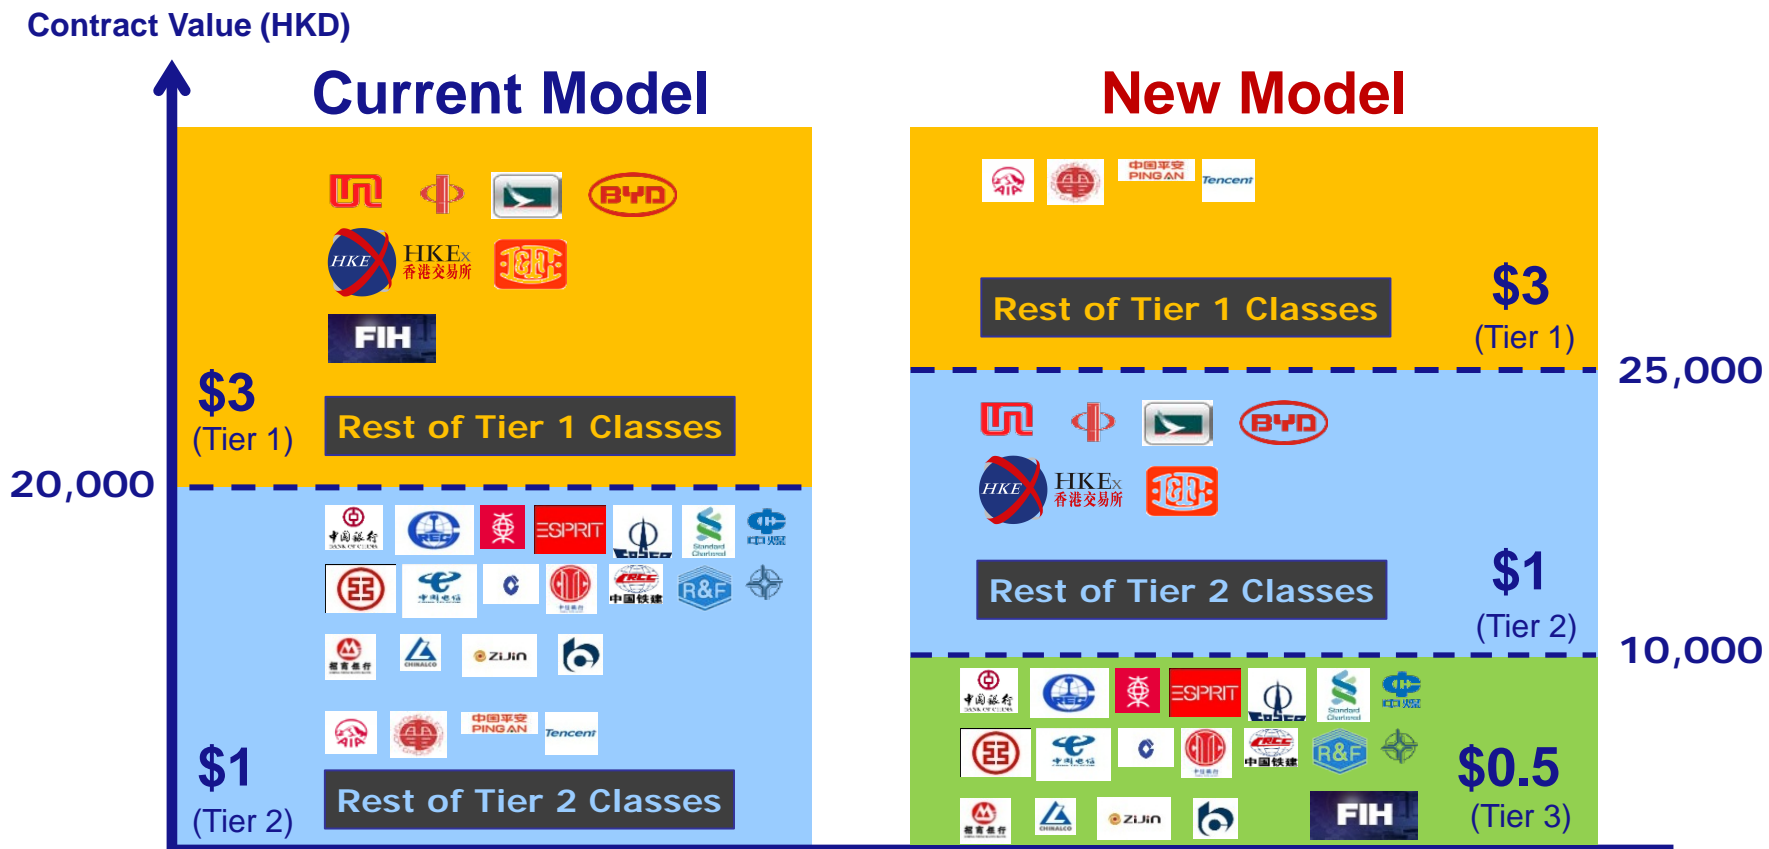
Contract Value (HKD)

Current Model

BYD

HKEx 香港交易所

FIH

$3
(Tier 1)

Rest of Tier 1 Classes

20,000

ESPRIT

R&F

ZIJIN

中国平安 PING AN

Tencent

$1
(Tier 2)

Rest of Tier 2 Classes

New Model

中国平安 PING AN

Tencent

Rest of Tier 1 Classes

$3
(Tier 1)

25,000

BYD

HKEx 香港交易所

Rest of Tier 2 Classes

$1
(Tier 2)

10,000

ESPRIT

R&F

ZIJIN

FIH

$0.5
(Tier 3)